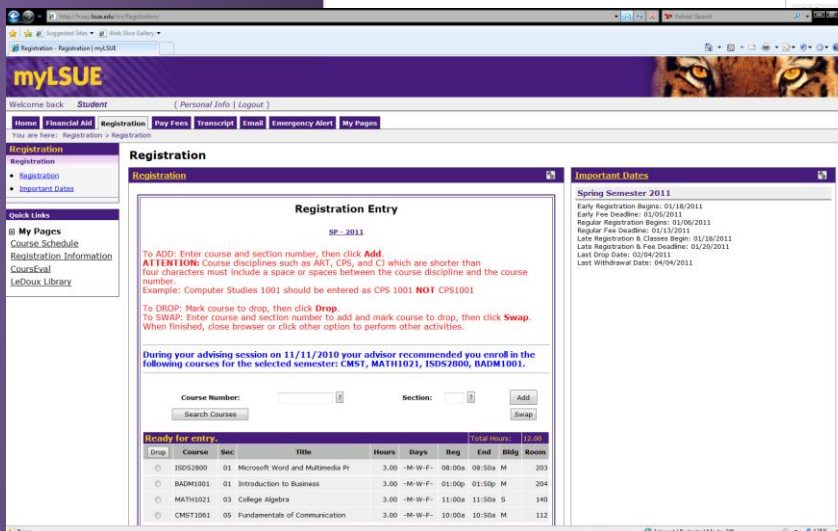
http://my.lsue.edu/ics/Registration/

Yahoo! Search

Suggested Sites ▾ Web Slice Gallery ▾

Registration - Registration | myLSUE

myLSUE

Welcome back Student ( Personal Info | Logout )

Home Financial Aid Registration Pay Fees Transcript Email Emergency Alert My Pages

You are here: Registration > Registration

Registration
Registration
• Registration
• Important Dates

Quick Links
⊞ My Pages
Course Schedule
Registration Information
CoursEval
LeDoux Library

Registration

Registration

Registration Entry

SP - 2011

To ADD: Enter course and section number, then click Add.
ATTENTION: Course disciplines such as ART, CPS, and CJ which are shorter than four characters must include a space or spaces between the course discipline and the course number.
Example: Computer Studies 1001 should be entered as CPS 1001 NOT CPS1001

To DROP: Mark course to drop, then click Drop.
To SWAP: Enter course and section number to add and mark course to drop, then click Swap.
When finished, close browser or click other option to perform other activities.

During your advising session on 11/11/2010 your advisor recommended you enroll in the following courses for the selected semester: CMST, MATH1021, ISDS2800, BADM1001.

Course Number: ? Section: ? Add
Search Courses Swap

Ready for entry. Total Hours: 12.00

| Drop | Course | Sec | Title | Hours | Days | Beg | End | Bldg | Room |
|---|---|---|---|---|---|---|---|---|---|
| | ISDS2800 | 01 | Microsoft Word and Multimedia Pr | 3.00 | -M-W-F- | 08:00a | 08:50a | M | 203 |
| | BADM1001 | 01 | Introduction to Business | 3.00 | -M-W-F- | 01:00p | 01:50p | M | 204 |
| | MATH1021 | 03 | College Algebra | 3.00 | -M-W-F- | 11:00a | 11:50a | S | 140 |
| | CMST1061 | 05 | Fundamentals of Communication | 3.00 | -M-W-F- | 10:00a | 10:50a | M | 112 |

Important Dates

Spring Semester 2011
Early Registration Begins: 01/18/2011
Early Fee Deadline: 01/05/2011
Regular Registration Begins: 01/06/2011
Regular Fee Deadline: 01/13/2011
Late Registration & Classes Begin: 01/18/2011
Late Registration & Fee Deadline: 01/20/2011
Last Drop Date: 02/04/2011
Last Withdrawal Date: 04/04/2011